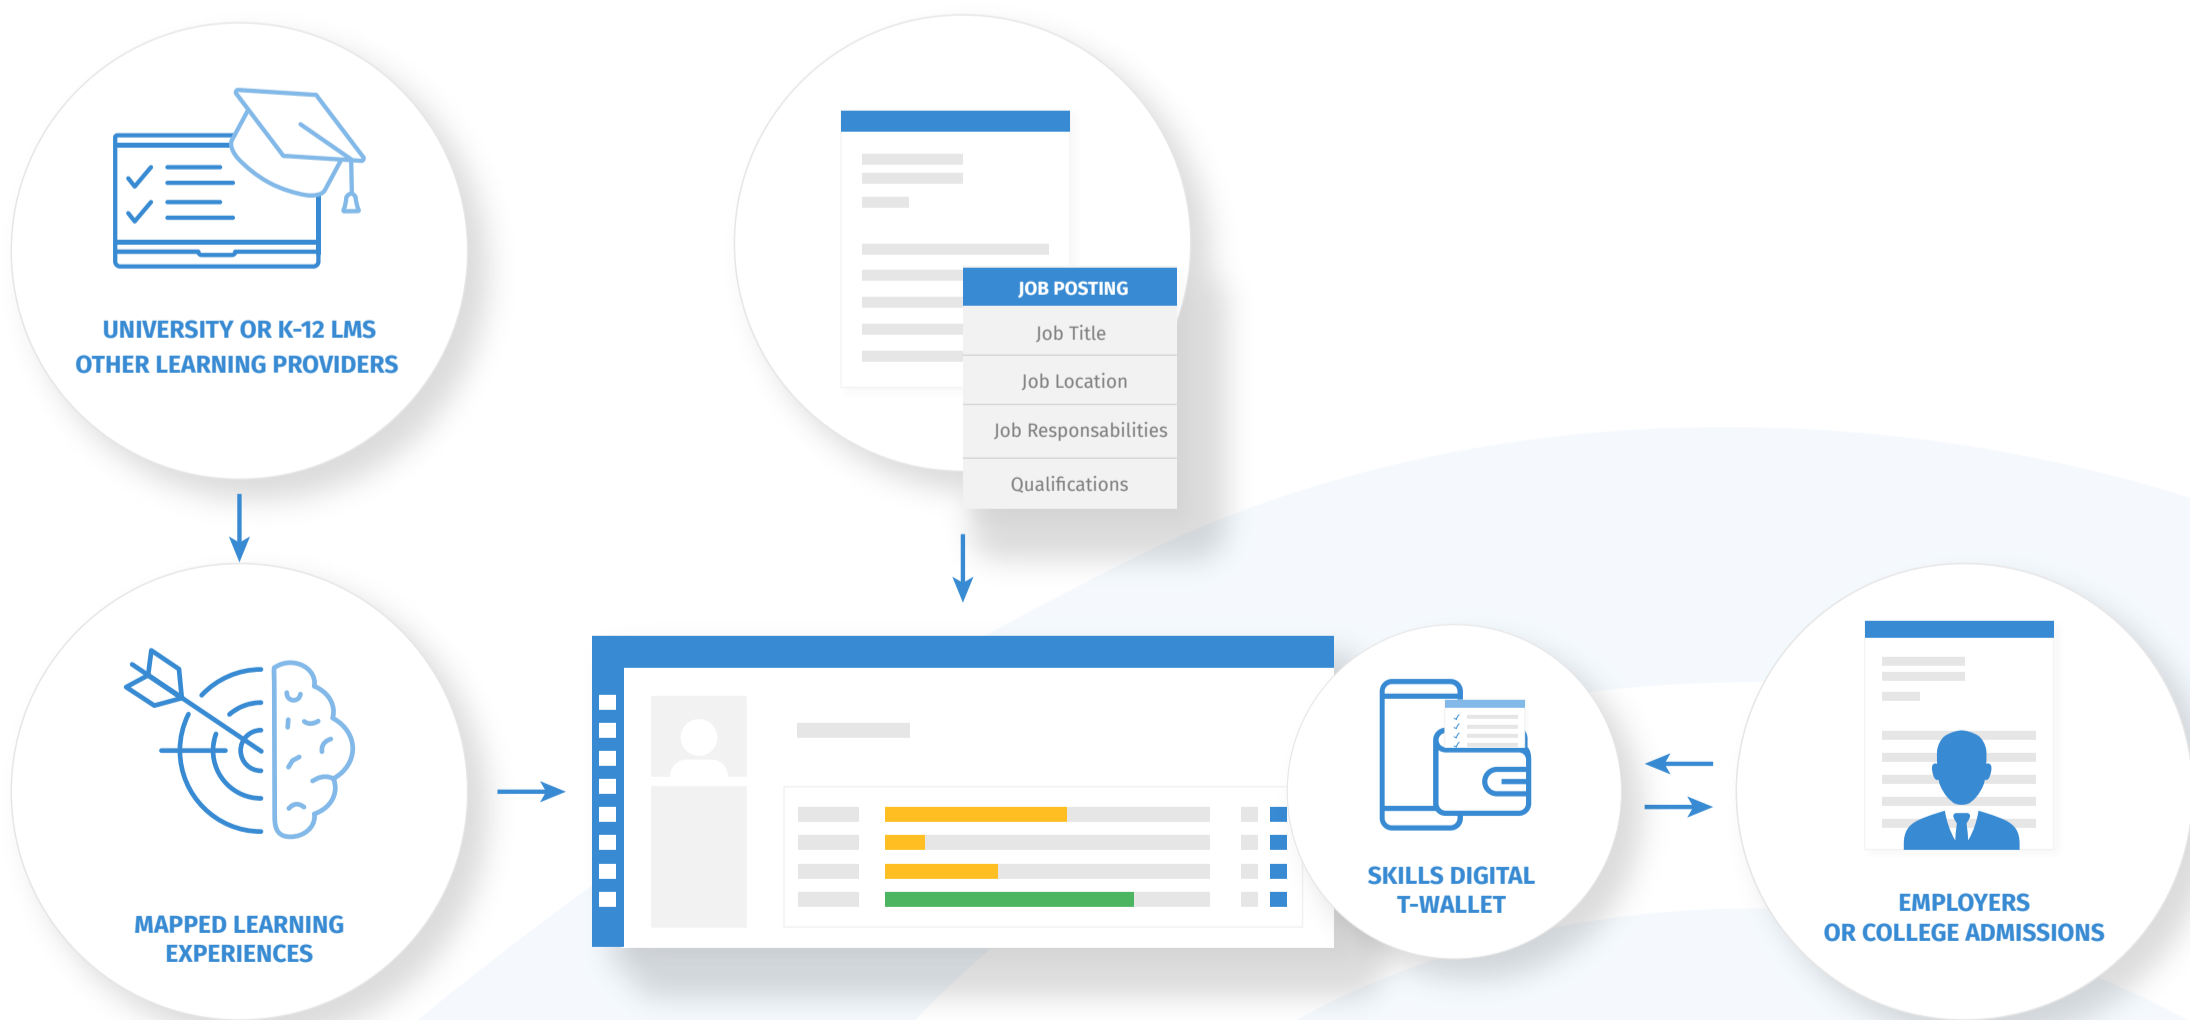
UNIVERSITY OR K-12 LMS
OTHER LEARNING PROVIDERS

JOB POSTING
Job Title
Job Location
Job Responsabilities
Qualifications

MAPPED LEARNING
EXPERIENCES

SKILLS DIGITAL
T-WALLET

EMPLOYERS
OR COLLEGE ADMISSIONS